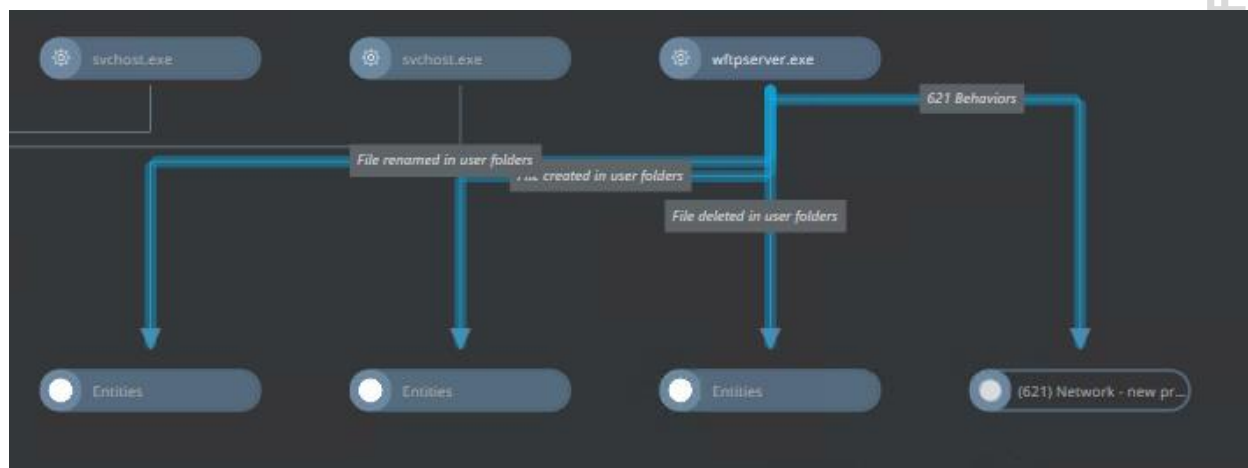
svchost.exe

svchost.exe

wftpserver.exe

621 Behaviors

File renamed in user folders

File created in user folders

File deleted in user folders

Entities

Entities

Entities

(621) Network - new pr...